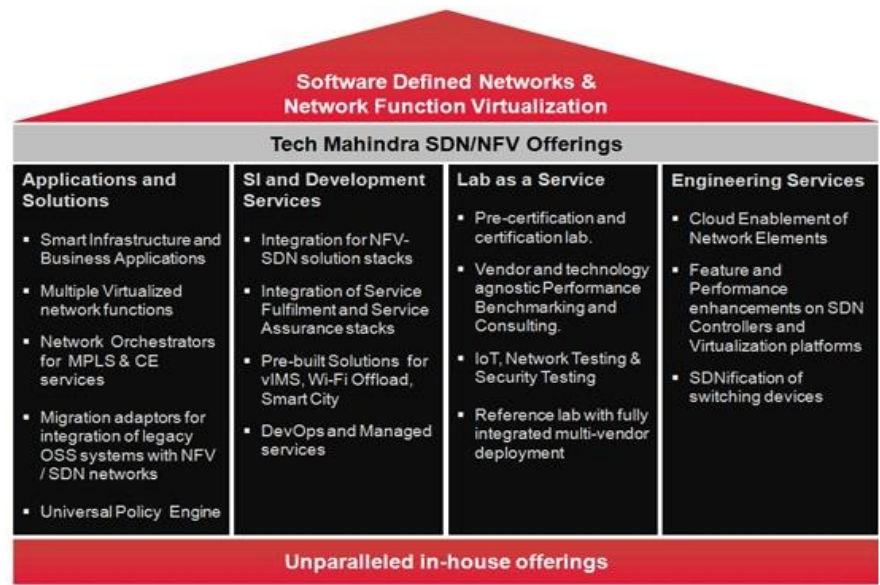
Software Defined Networks & Network Function Virtualization

Tech Mahindra SDN/NFV Offerings

Applications and Solutions

- Smart Infrastructure and Business Applications
- Multiple Virtualized network functions
- Network Orchestrators for MPLS & CE services
- Migration adaptors for integration of legacy OSS systems with NFV / SDN networks
- Universal Policy Engine

SI and Development Services

- Integration for NFV-SDN solution stacks
- Integration of Service Fulfilment and Service Assurance stacks
- Pre-built Solutions for vIMS, Wi-Fi Offload, Smart City
- DevOps and Managed services

Lab as a Service

- Pre-certification and certification lab.
- Vendor and technology agnostic Performance Benchmarking and Consulting.
- IoT, Network Testing & Security Testing
- Reference lab with fully integrated multi-vendor deployment

Engineering Services

- Cloud Enablement of Network Elements
- Feature and Performance enhancements on SDN Controllers and Virtualization platforms
- SDNification of switching devices

Unparalleled in-house offerings